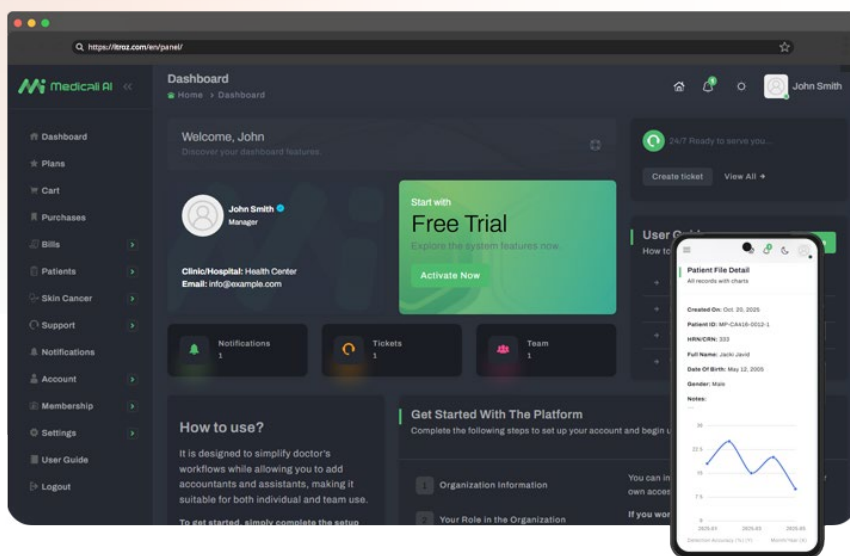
https://itroz.com/en/panel/

Medicali AI

Dashboard
Home > Dashboard

John Smith

Dashboard
Plans
Cart
Purchases
Bills
Patients
Skin Cancer
Support
Notifications
Account
Membership
Settings
User Guide
Logout

Welcome, John
Discover your dashboard features.

John Smith
Manager

Clinic/Hospital: Health Center
Email: info@example.com

Start with
Free Trial
Explore the system features now
Activate Now

24/7 Ready to serve you...
Create ticket
View All →

User Gu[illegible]
How to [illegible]

Notifications
1

Tickets
1

Team
1

How to use?
It is designed to simplify doctor's workflows while allowing you to add accountants and assistants, making it suitable for both individual and team use.
To get started, simply complete the setup

Get Started With The Platform
Complete the following steps to set up your account and begin u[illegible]

1 Organization Information
2 Your Role in the Organization

You can in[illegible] own acce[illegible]
If you wor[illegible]

Patient File Detail
All records with charts

Created On: Oct. 20, 2025
Patient ID: MP-CAA16-0012-1
HRN/CRN: 333
Full Name: Jacki Javid
Date Of Birth: May 12, 2005
Gender: Male
Notes:

30
22.5
15
7.5
0
2025-01
2025-03
2025-05
Detection Accuracy (%) (Y)
Month/Year (X)